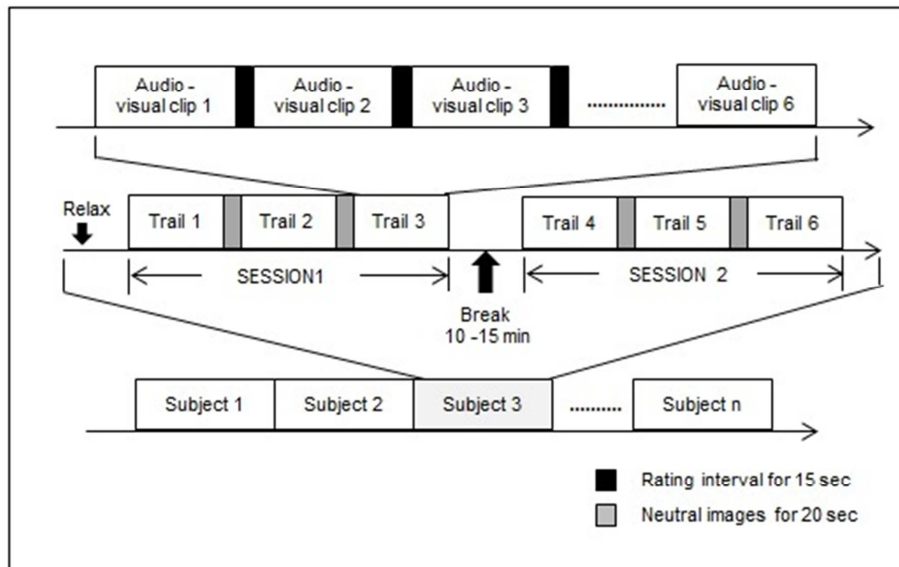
Audio - visual clip 1

Audio - visual clip 2

Audio - visual clip 3

..........

Audio - visual clip 6

Relax

Trail 1

Trail 2

Trail 3

Trail 4

Trail 5

Trail 6

SESSION1

SESSION 2

Break 10 -15 min

Subject 1

Subject 2

Subject 3

.........

Subject n

Rating interval for 15 sec

Neutral images for 20 sec